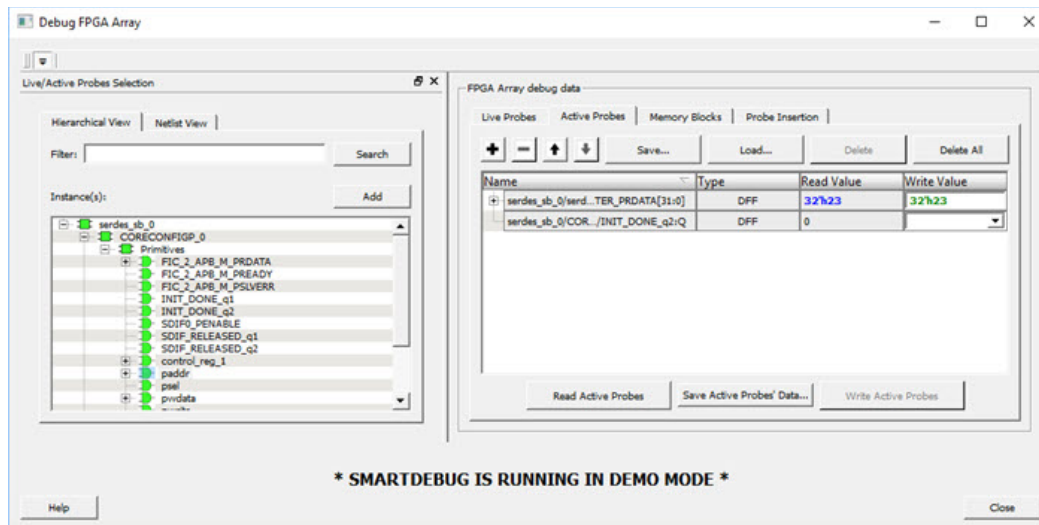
Debug FPGA Array

Live/Active Probes Selection

Hierarchical View | Netlist View

Filter:
Search

Instance(s):
Add

serdes_sb_0
CORECONFIGP_0
Primitives
FIC_2_APB_M_PRDATA
FIC_2_APB_M_PREADY
FIC_2_APB_M_PSLVERR
INIT_DONE_q1
INIT_DONE_q2
SDIF0_PENABLE
SDIF_RELEASED_q1
SDIF_RELEASED_q2
control_reg_1
paddr
psel
pwdata
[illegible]

FPGA Array debug data

Live Probes | Active Probes | Memory Blocks | Probe Insertion

+ | − | ↑ | ↓ | Save... | Load... | Delete | Delete All

| Name | Type | Read Value | Write Value |
|---|---|---|---|
| serdes_sb_0/serd...TER_PRDATA[31:0] | DFF | 32'h23 | 32'h23 |
| serdes_sb_0/COR.../INIT_DONE_q2:Q | DFF | 0 | |

Read Active Probes | Save Active Probes' Data... | Write Active Probes

* SMARTDEBUG IS RUNNING IN DEMO MODE *

Help
Close